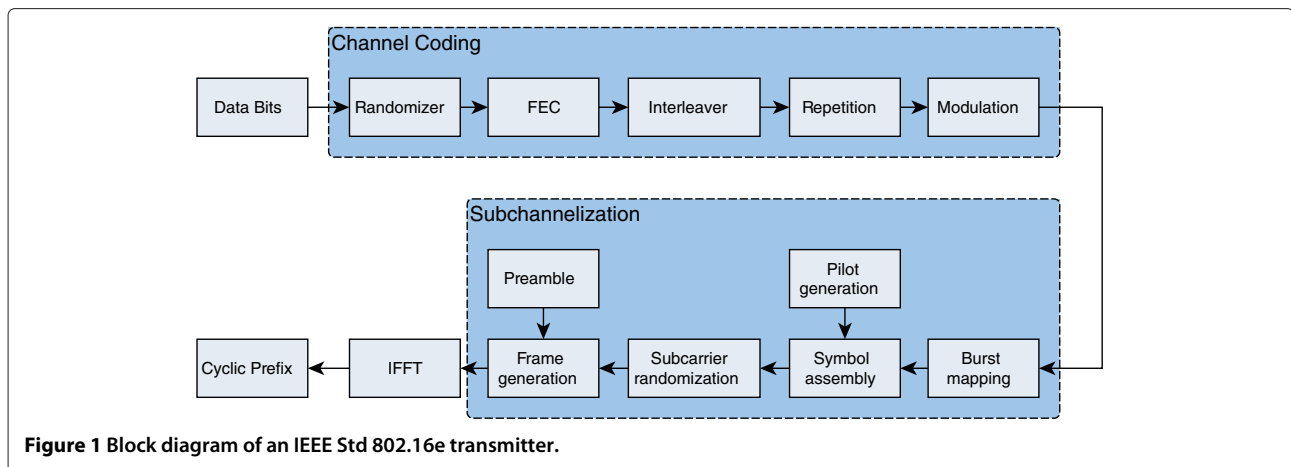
Channel Coding

Data Bits

Randomizer

FEC

Interleaver

Repetition

Modulation

Subchannelization

Preamble

Pilot generation

Cyclic Prefix

IFFT

Frame generation

Subcarrier randomization

Symbol assembly

Burst mapping

**Figure 1 Block diagram of an IEEE Std 802.16e transmitter.**